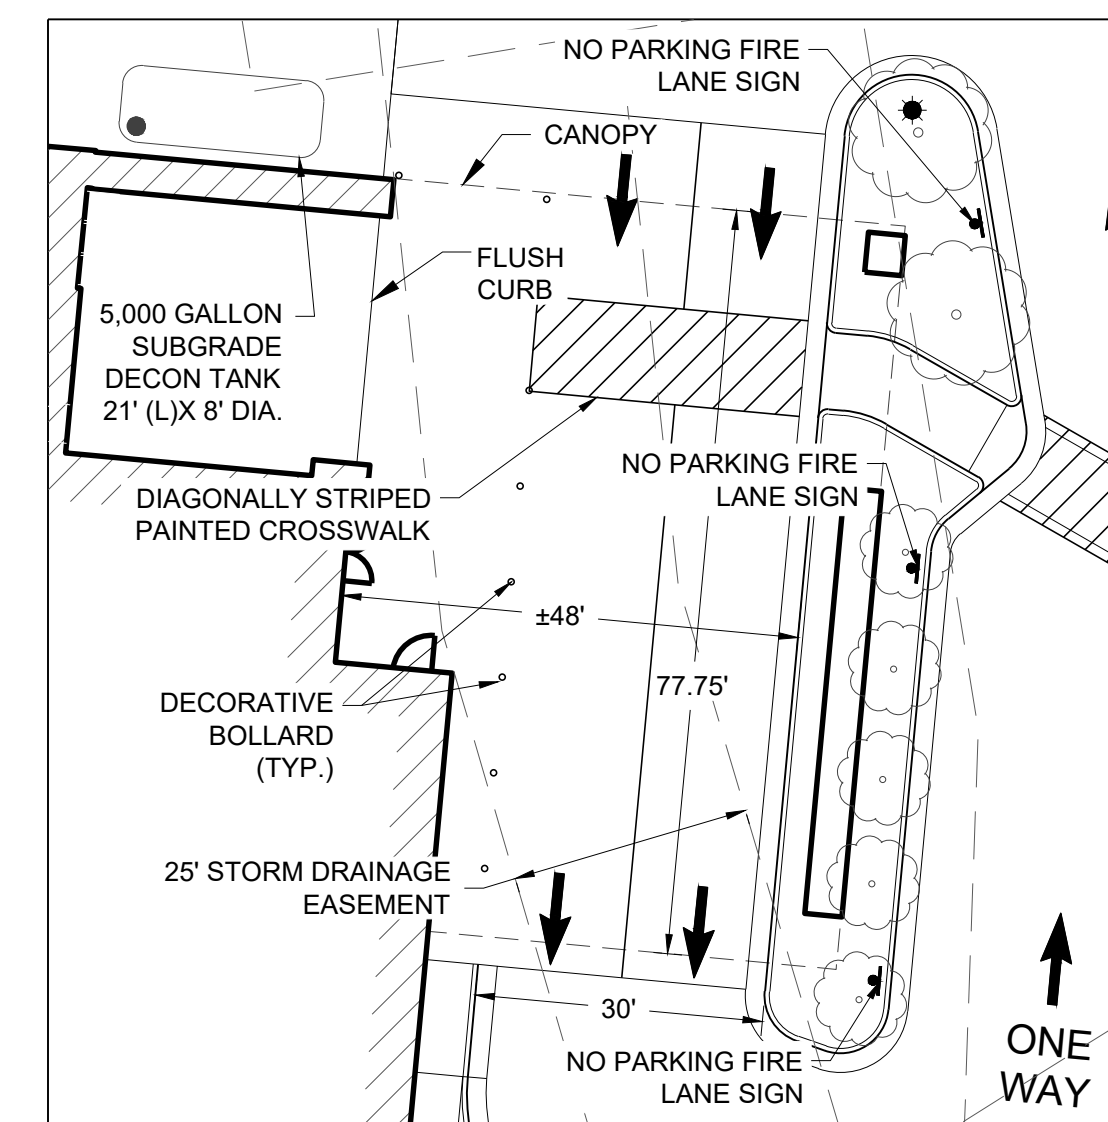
NO PARKING FIRE LANE SIGN

CANOPY

FLUSH CURB

5,000 GALLON SUBGRADE DECON TANK 21' (L)X 8' DIA.

NO PARKING FIRE LANE SIGN

DIAGONALLY STRIPED PAINTED CROSSWALK

±48'

77.75'

DECORATIVE BOLLARD (TYP.)

25' STORM DRAINAGE EASEMENT

30'

NO PARKING FIRE LANE SIGN

ONE WAY